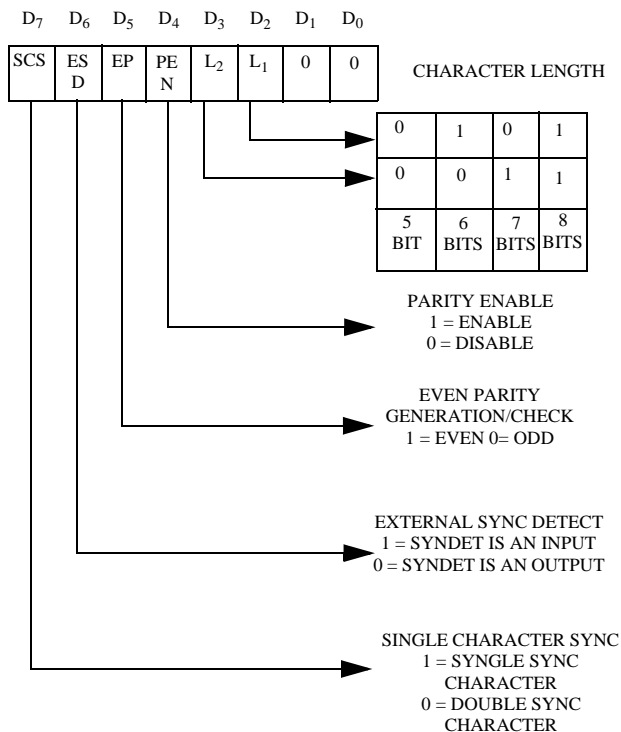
$D_7$ $D_6$ $D_5$ $D_4$ $D_3$ $D_2$ $D_1$ $D_0$

| SCS | ESD | EP | PEN | $L_2$ | $L_1$ | 0 | 0 |
|---|---|---|---|---|---|---|---|

CHARACTER LENGTH

| 0 | 1 | 0 | 1 |
|---|---|---|---|
| 0 | 0 | 1 | 1 |
| 5 BIT | 6 BITS | 7 BITS | 8 BITS |

PARITY ENABLE
1 = ENABLE
0 = DISABLE

EVEN PARITY
GENERATION/CHECK
1 = EVEN 0= ODD

EXTERNAL SYNC DETECT
1 = SYNDET IS AN INPUT
0 = SYNDET IS AN OUTPUT

SINGLE CHARACTER SYNC
1 = SYNGLE SYNC CHARACTER
0 = DOUBLE SYNC CHARACTER